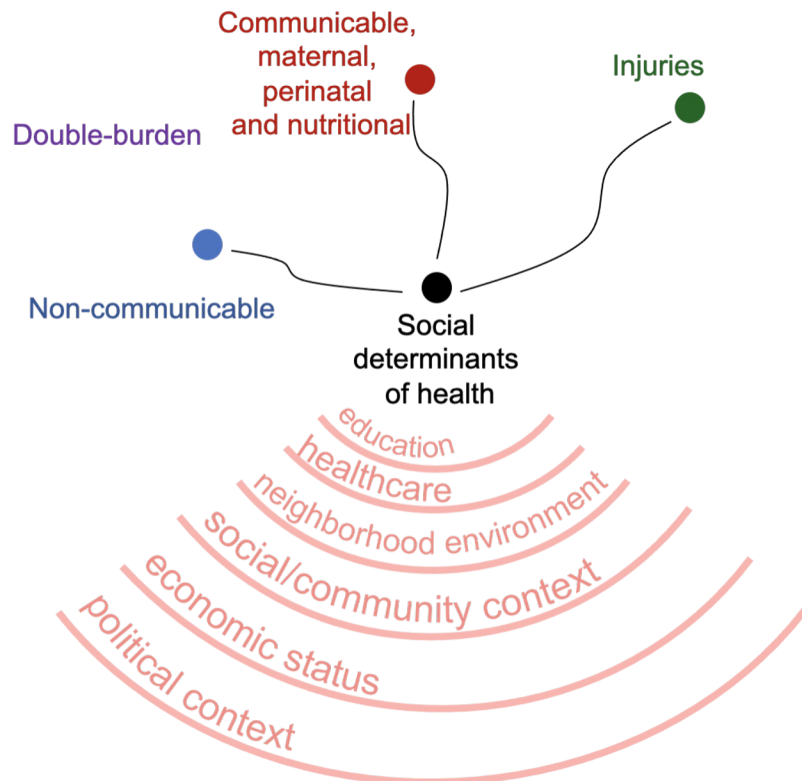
Communicable, maternal, perinatal and nutritional

Injuries

Double-burden

Non-communicable

Social determinants of health

education

healthcare

neighborhood environment

social/community context

economic status

political context